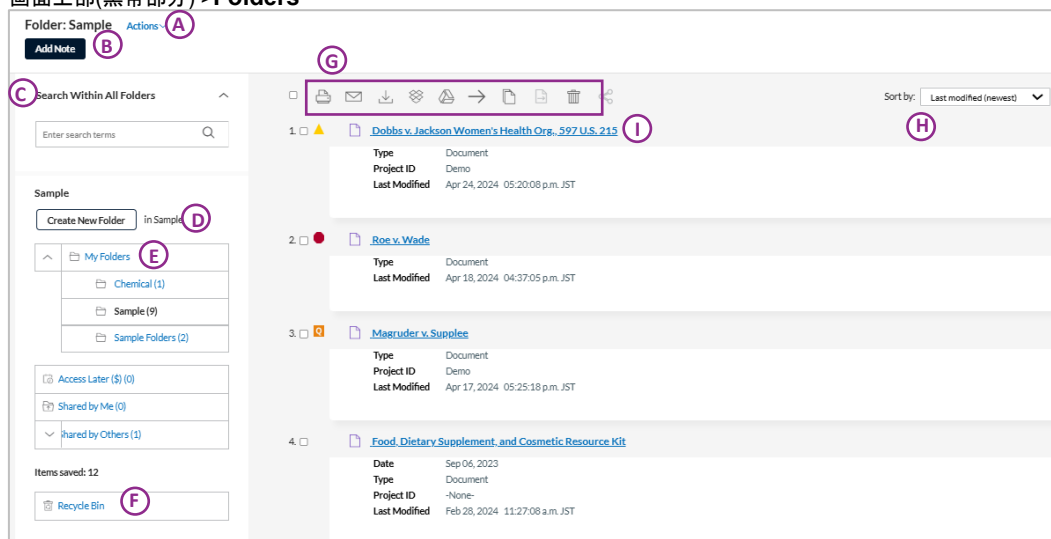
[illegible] > Folders

Folder: Sample Actions A

Add Note B

C Search Within All Folders

Enter search terms

Sample

Create New Folder in Sample D

My Folders E

Chemical (1)

Sample (9)

Sample Folders (2)

Access Later ($) (0)

Shared by Me (0)

Shared by Others (1)

Items saved: 12

Recycle Bin F

G

Sort by: Last modified (newest) H

1. Dobbs v. Jackson Women's Health Org., 597 U.S. 215 I

| | |
|---|---|
| Type | Document |
| Project ID | Demo |
| Last Modified | Apr 24, 2024 05:20:08 p.m. JST |

2. Roe v. Wade

| | |
|---|---|
| Type | Document |
| Last Modified | Apr 18, 2024 04:37:05 p.m. JST |

3. Q Magruder v. Supplee

| | |
|---|---|
| Type | Document |
| Project ID | Demo |
| Last Modified | Apr 17, 2024 05:25:18 p.m. JST |

4. Food, Dietary Supplement, and Cosmetic Resource Kit

| | |
|---|---|
| Date | Sep 06, 2023 |
| Type | Document |
| Project ID | -None- |
| Last Modified | Feb 28, 2024 11:27:08 a.m. JST |